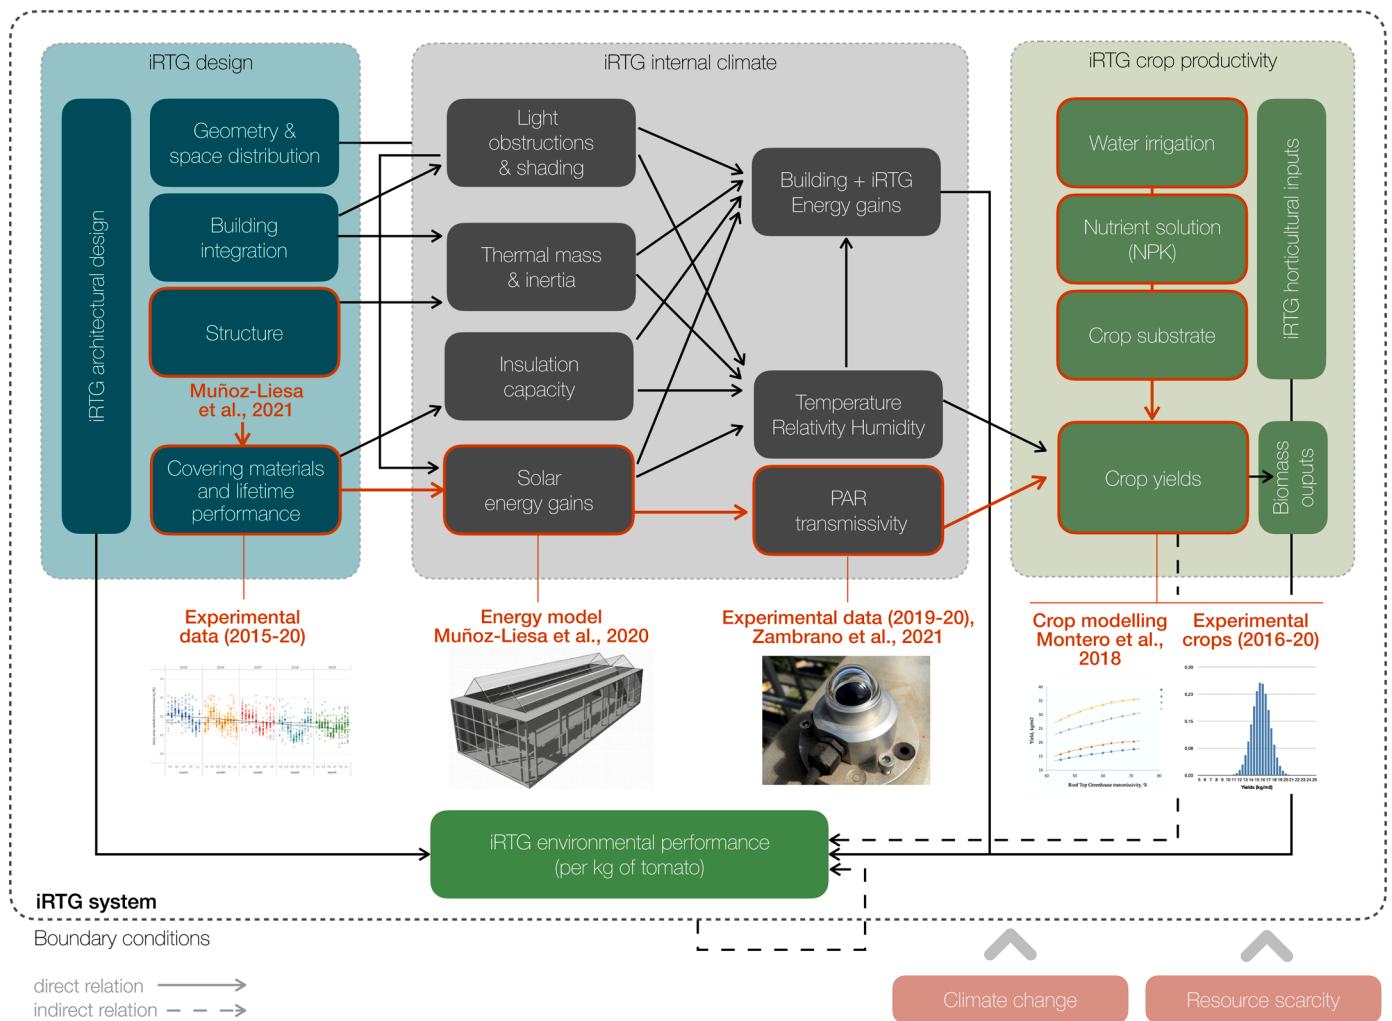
iRTG design

iRTG architectural design

Geometry & space distribution

Building integration

Structure

Muñoz-Liesa et al., 2021

Covering materials and lifetime performance

iRTG internal climate

Light obstructions & shading

Thermal mass & inertia

Insulation capacity

Solar energy gains

Building + iRTG Energy gains

Temperature Relativity Humidity

PAR transmissivity

iRTG crop productivity

Water irrigation

Nutrient solution (NPK)

Crop substrate

iRTG horticultural inputs

Crop yields

Biomass ouputs

Experimental data (2015-20)

Energy model Muñoz-Liesa et al., 2020

Experimental data (2019-20), Zambrano et al., 2021

Crop modelling Montero et al., 2018

Experimental crops (2016-20)

iRTG environmental performance (per kg of tomato)

iRTG system

Boundary conditions

direct relation

indirect relation

Climate change

Resource scarcity